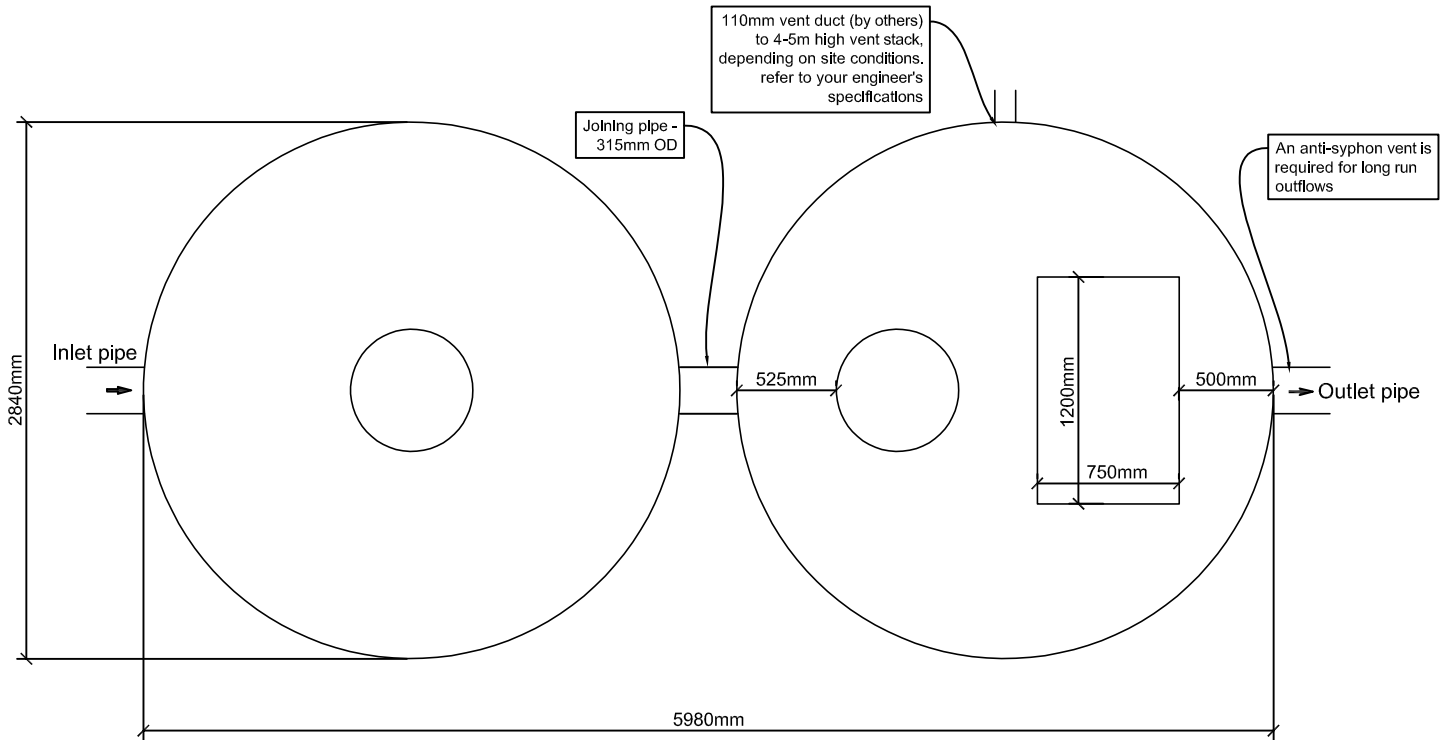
110mm vent duct (by others) to 4-5m high vent stack, depending on site conditions. refer to your engineer's specifications

Joining pipe - 315mm OD

An anti-syphon vent is required for long run outflows

2840mm

Inlet pipe

525mm

1200mm

750mm

500mm

Outlet pipe

5980mm